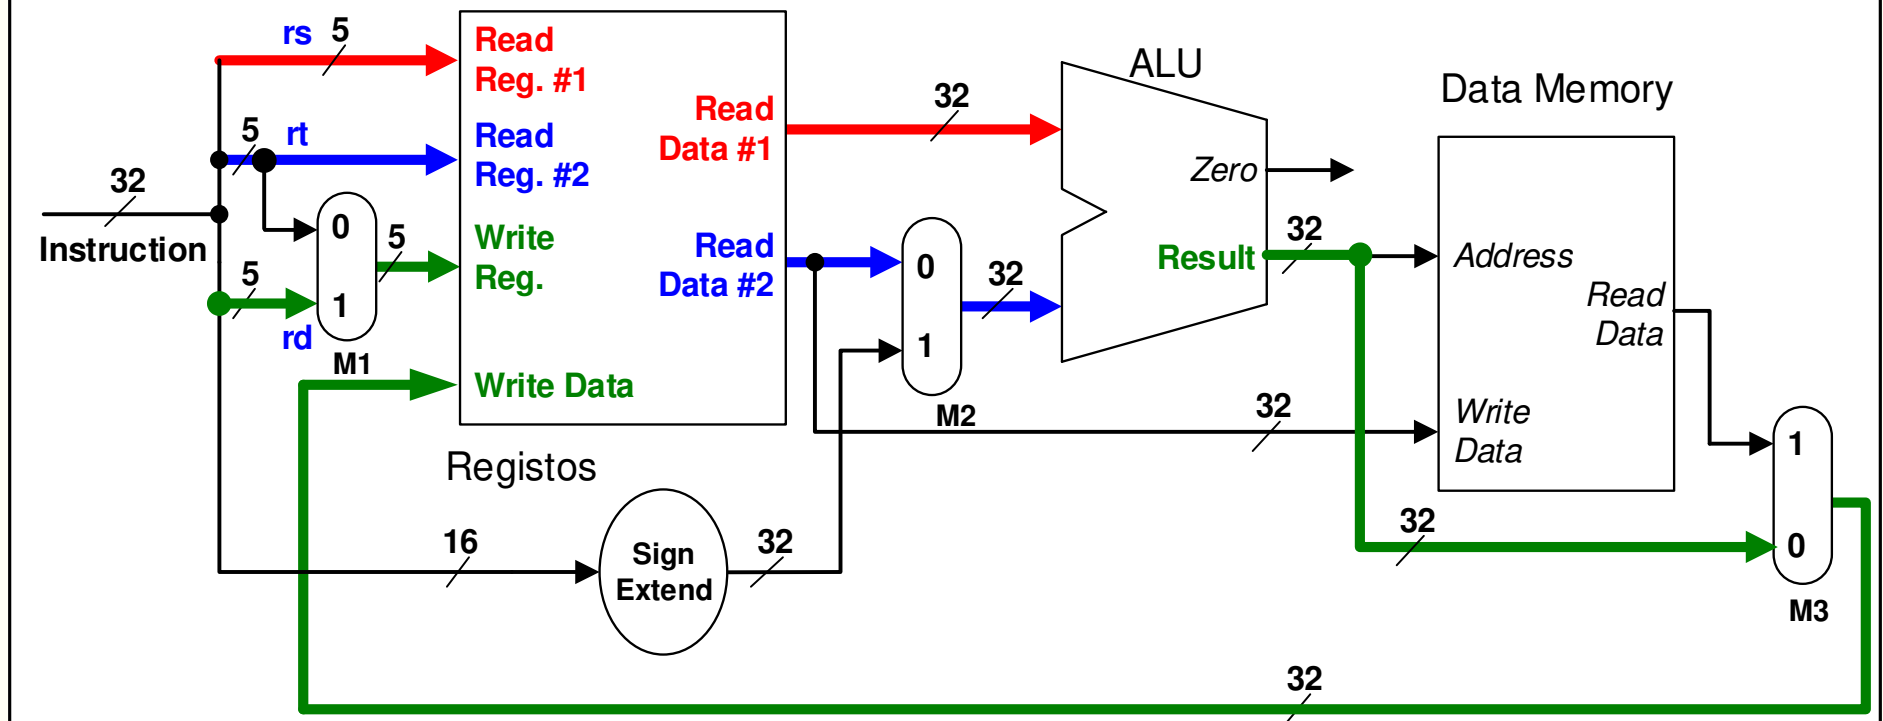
rs 5
5 rt
32
Instruction
5
rd
0
1
5
M1
Read Reg. #1
Read Reg. #2
Write Reg.
Write Data
Read Data #1
Read Data #2
Registos
32
ALU
Zero
Result
32
0
1
M2
32
Data Memory
Address
Read Data
Write Data
32
32
1
0
M3
16
Sign Extend
32
32
32